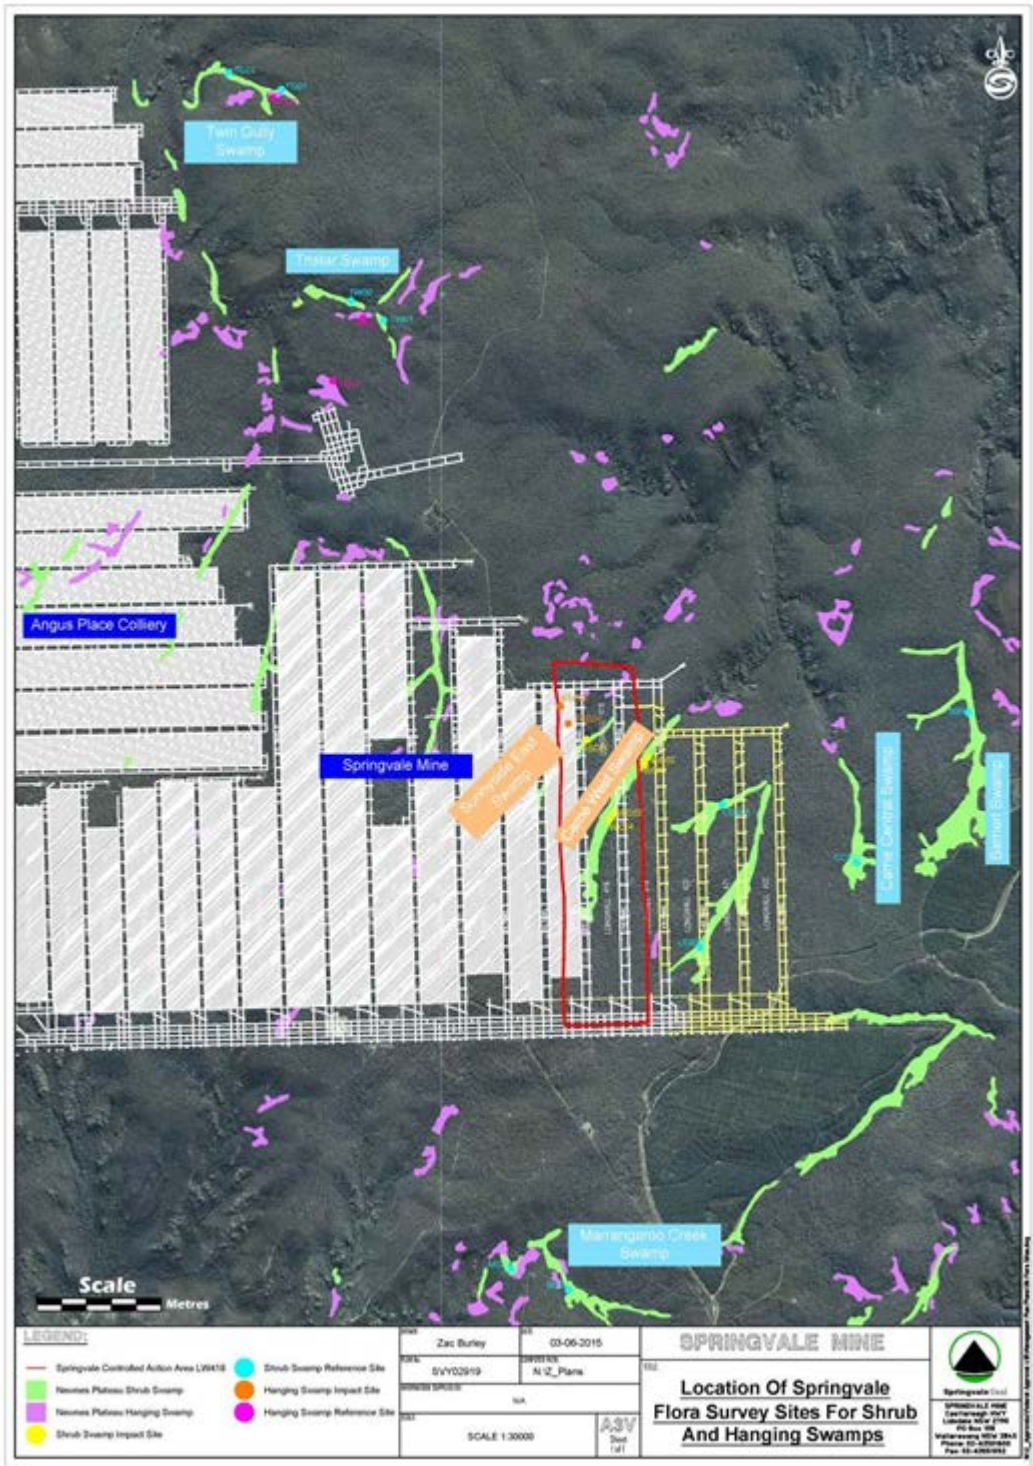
Twin Gully Swamp

Tristar Swamp

Angus Place Colliery

Springvale Mine

Sunnyside East Swamp

Carne West Swamp

Carne Central Swamp

Barrier Swamp

Marrangaroo Creek Swamp

Scale

Metres

LEGEND:

Springvale Controlled Action Area LW416

Newnes Plateau Shrub Swamp

Newnes Plateau Hanging Swamp

Shrub Swamp Impact Site

Shrub Swamp Reference Site

Hanging Swamp Impact Site

Hanging Swamp Reference Site

Zac Burley

03-06-2015

SVY02919

N:\Z_Plans

N/A

SCALE 1:30000

A3V

Sheet 1 of 1

SPRINGVALE MINE

Location Of Springvale Flora Survey Sites For Shrub And Hanging Swamps

Springvale Coal

SPRINGVALE MINE
Castlereagh HWY
Lidsdale NSW 2790
PO Box 198
Wallerawang NSW 2845
Phone: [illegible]
Fax: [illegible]